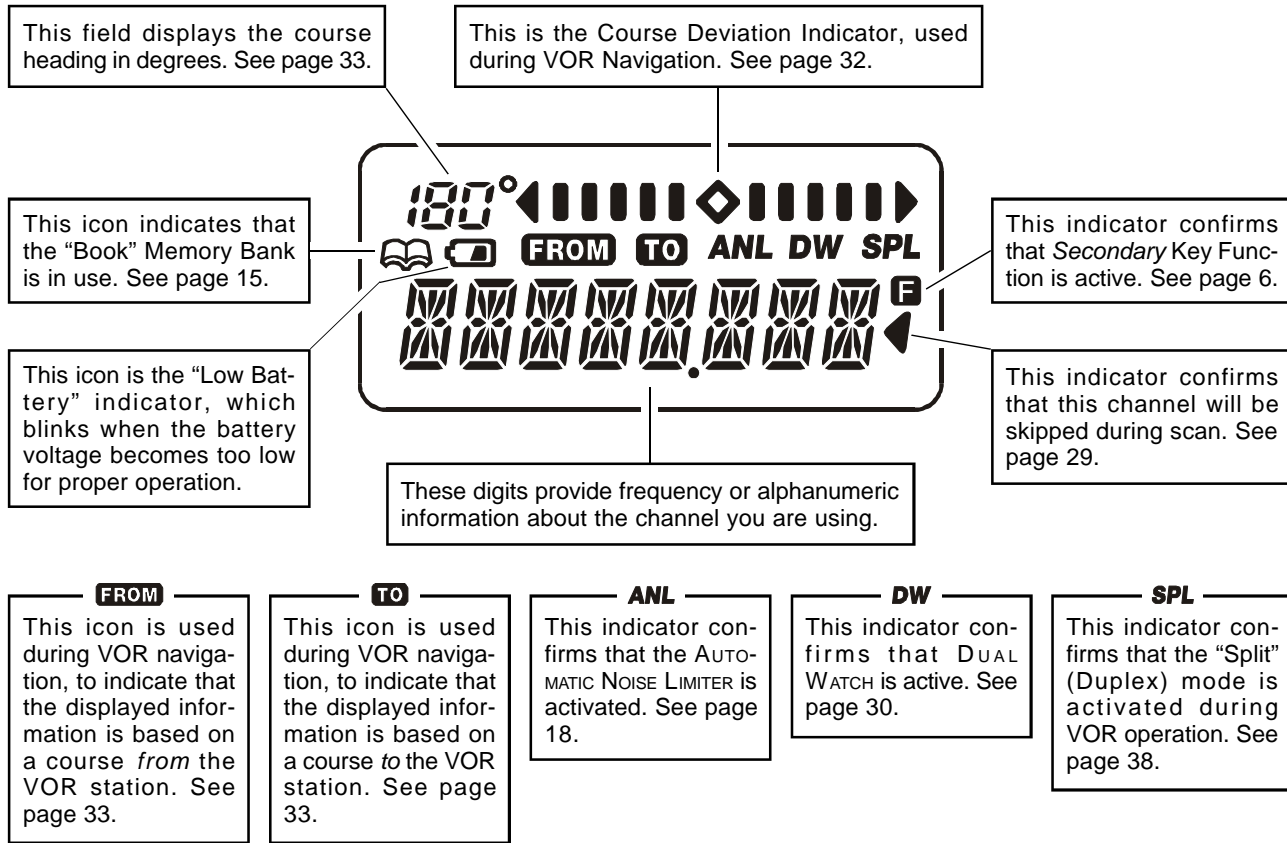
This field displays the course heading in degrees. See page 33.

This is the Course Deviation Indicator, used during VOR Navigation. See page 32.

This icon indicates that the "Book" Memory Bank is in use. See page 15.

180°

FROM TO ANL DW SPL

F

This indicator confirms that *Secondary* Key Function is active. See page 6.

This icon is the "Low Battery" indicator, which blinks when the battery voltage becomes too low for proper operation.

This indicator confirms that this channel will be skipped during scan. See page 29.

These digits provide frequency or alphanumeric information about the channel you are using.

FROM

This icon is used during VOR navigation, to indicate that the displayed information is based on a course *from* the VOR station. See page 33.

TO

This icon is used during VOR navigation, to indicate that the displayed information is based on a course *to* the VOR station. See page 33.

ANL

This indicator confirms that the AUTOMATIC NOISE LIMITER is activated. See page 18.

DW

This indicator confirms that DUAL WATCH is active. See page 30.

SPL

This indicator confirms that the "Split" (Duplex) mode is activated during VOR operation. See page 38.